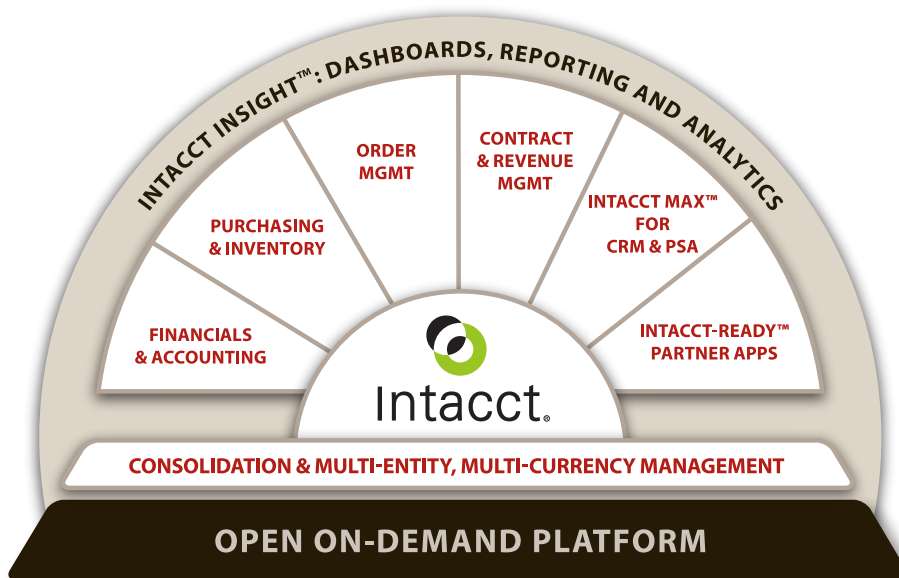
INTACCT INSIGHT™: DASHBOARDS, REPORTING AND ANALYTICS

FINANCIALS & ACCOUNTING

PURCHASING & INVENTORY

ORDER MGMT

CONTRACT & REVENUE MGMT

INTACCT MAX™ FOR CRM & PSA

INTACCT-READY™ PARTNER APPS

Intacct®

CONSOLIDATION & MULTI-ENTITY, MULTI-CURRENCY MANAGEMENT

OPEN ON-DEMAND PLATFORM